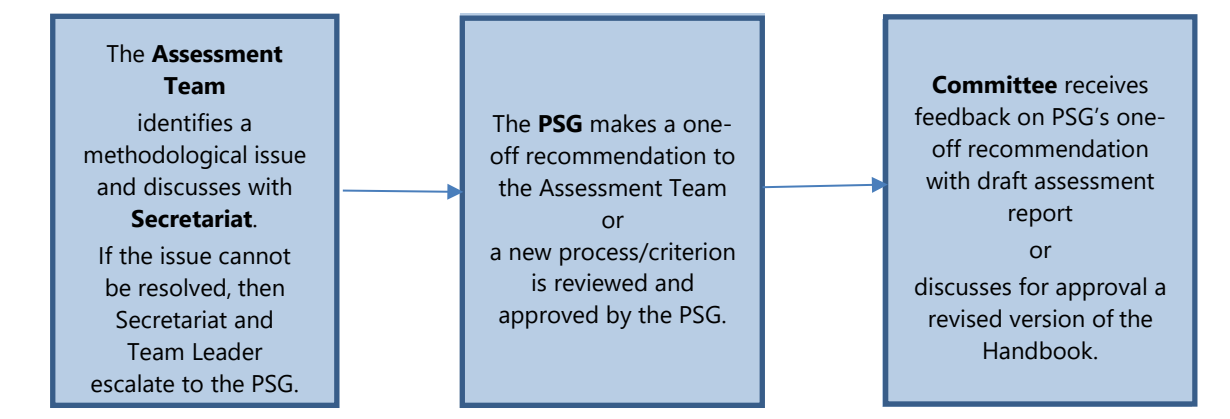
The **Assessment Team** identifies a methodological issue and discusses with **Secretariat**.
If the issue cannot be resolved, then Secretariat and Team Leader escalate to the PSG.

The **PSG** makes a one-off recommendation to the Assessment Team
or
a new process/criterion is reviewed and approved by the PSG.

**Committee** receives feedback on PSG's one-off recommendation with draft assessment report
or
discusses for approval a revised version of the Handbook.